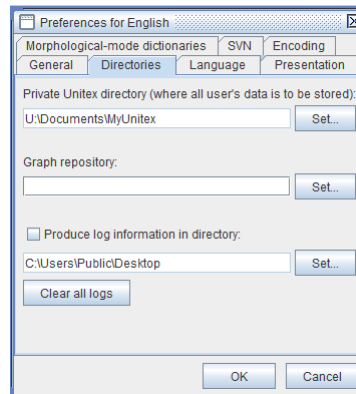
Preferences for English

Morphological-mode dictionaries | SVN | Encoding
General | Directories | Language | Presentation

Private Unitex directory (where all user's data is to be stored):
U:\Documents\MyUnitex
Set...

Graph repository:
Set...

Produce log information in directory:
C:\Users\Public\Desktop
Set...
Clear all logs

OK
Cancel